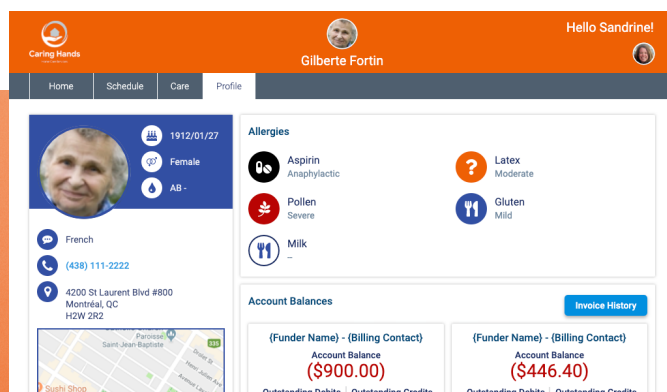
Caring Hands

Gilberte Fortin

Hello Sandrine!

Home | Schedule | Care | Profile

1912/01/27

Female

AB -

French

(438) 111-2222

4200 St Laurent Blvd #800
Montréal, QC
H2W 2R2

Paroisse Saint-Jean-Baptiste

Sushi Shop

Allergies

Aspirin
Anaphylactic

Latex
Moderate

Pollen
Severe

Gluten
Mild

Milk
--

Account Balances

Invoice History

{Funder Name} - {Billing Contact}
Account Balance
($900.00)

{Funder Name} - {Billing Contact}
Account Balance
($446.40)